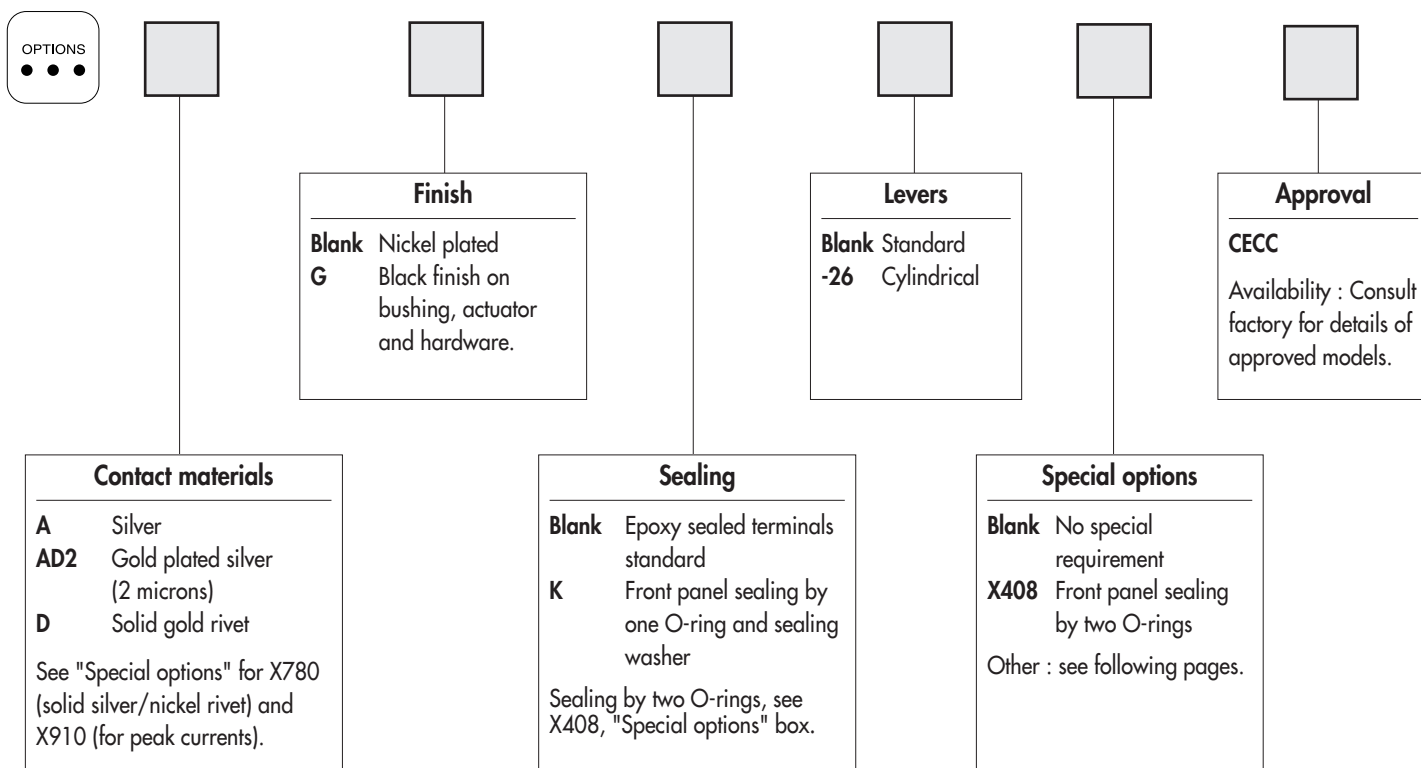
OPTIONS
● ● ●

Finish

Blank Nickel plated
G Black finish on bushing, actuator and hardware.

Levers

Blank Standard
-26 Cylindrical

Approval

CECC

Availability : Consult factory for details of approved models.

Contact materials

A Silver
AD2 Gold plated silver (2 microns)
D Solid gold rivet

See "Special options" for X780 (solid silver/nickel rivet) and X910 (for peak currents).

Sealing

Blank Epoxy sealed terminals standard
K Front panel sealing by one O-ring and sealing washer

Sealing by two O-rings, see X408, "Special options" box.

Special options

Blank No special requirement
X408 Front panel sealing by two O-rings

Other : see following pages.